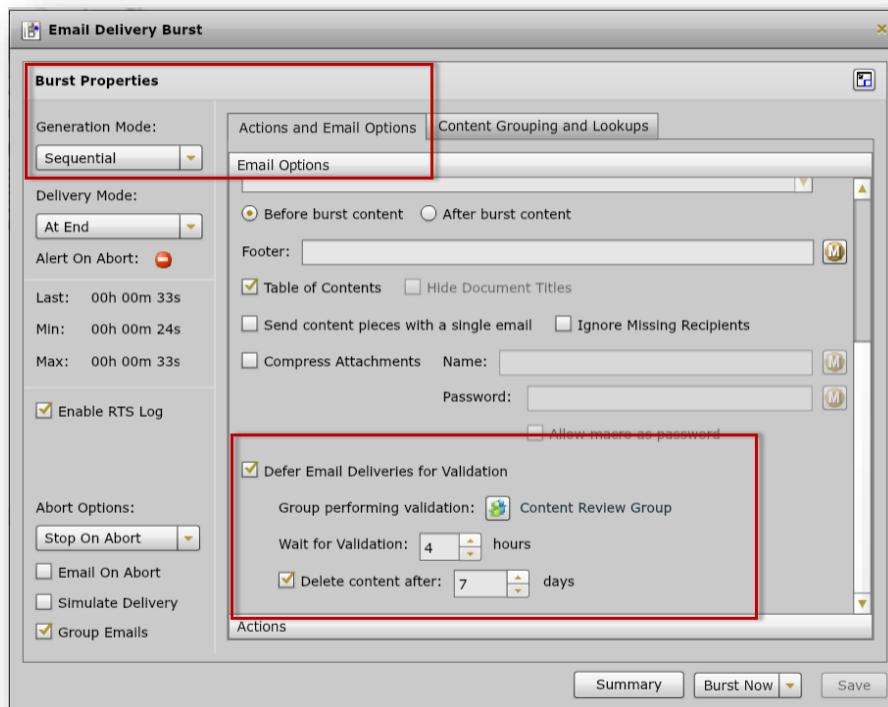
Email Delivery Burst

Burst Properties

Generation Mode:
Sequential
Delivery Mode:
At End
Alert On Abort:

Last: 00h 00m 33s
Min: 00h 00m 24s
Max: 00h 00m 33s

Enable RTS Log

Abort Options:
Stop On Abort
Email On Abort
Simulate Delivery
Group Emails

Actions and Email Options
Content Grouping and Lookups

Email Options

Before burst content
After burst content

Footer:

Table of Contents
Hide Document Titles

Send content pieces with a single email
Ignore Missing Recipients

Compress Attachments
Name:
Password:
Allow macro as password

Defer Email Deliveries for Validation
Group performing validation: Content Review Group
Wait for Validation: 4 hours
Delete content after: 7 days

Actions

Summary
Burst Now
Save